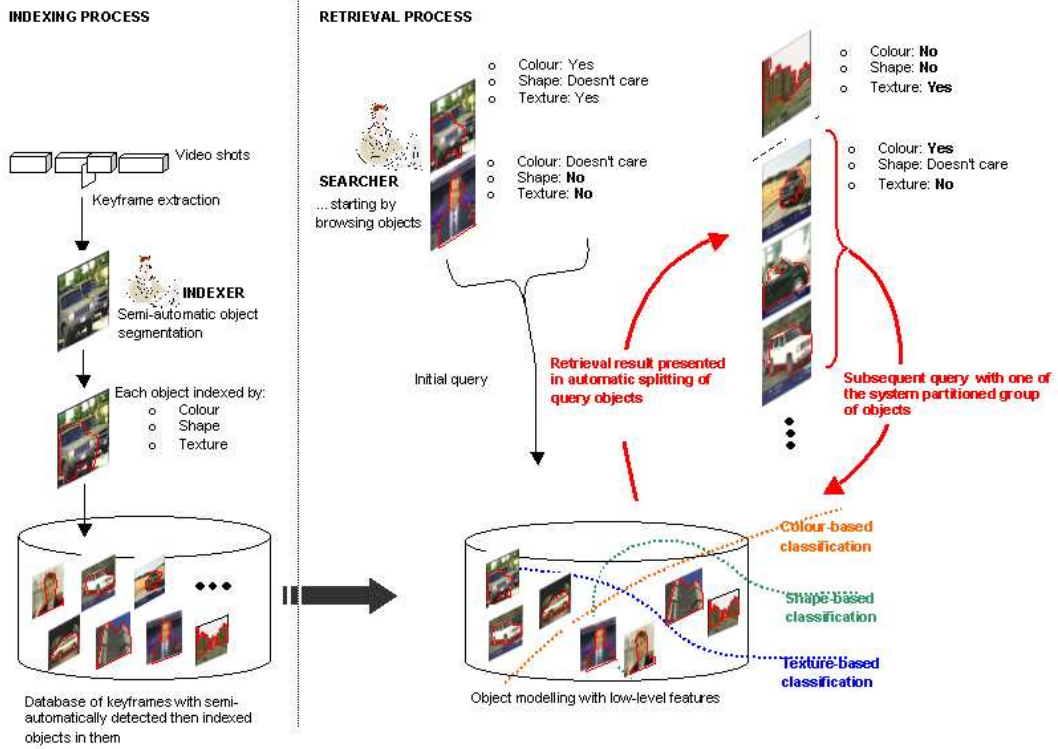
INDEXING PROCESS

Video shots

Keyframe extraction

INDEXER

Semi-automatic object segmentation

Each object indexed by:
o Colour
o Shape
o Texture

Database of keyframes with semi-automatically detected then indexed objects in them

RETRIEVAL PROCESS

SEARCHER
...starting by browsing objects

o Colour: Yes
o Shape: Doesn't care
o Texture: Yes

o Colour: Doesn't care
o Shape: **No**
o Texture: **No**

o Colour: **No**
o Shape: **No**
o Texture: **Yes**

o Colour: **Yes**
o Shape: Doesn't care
o Texture: **No**

Initial query

Retrieval result presented in automatic splitting of query objects

Subsequent query with one of the system partitioned group of objects

Colour-based classification

Shape-based classification

Texture-based classification

Object modelling with low-level features